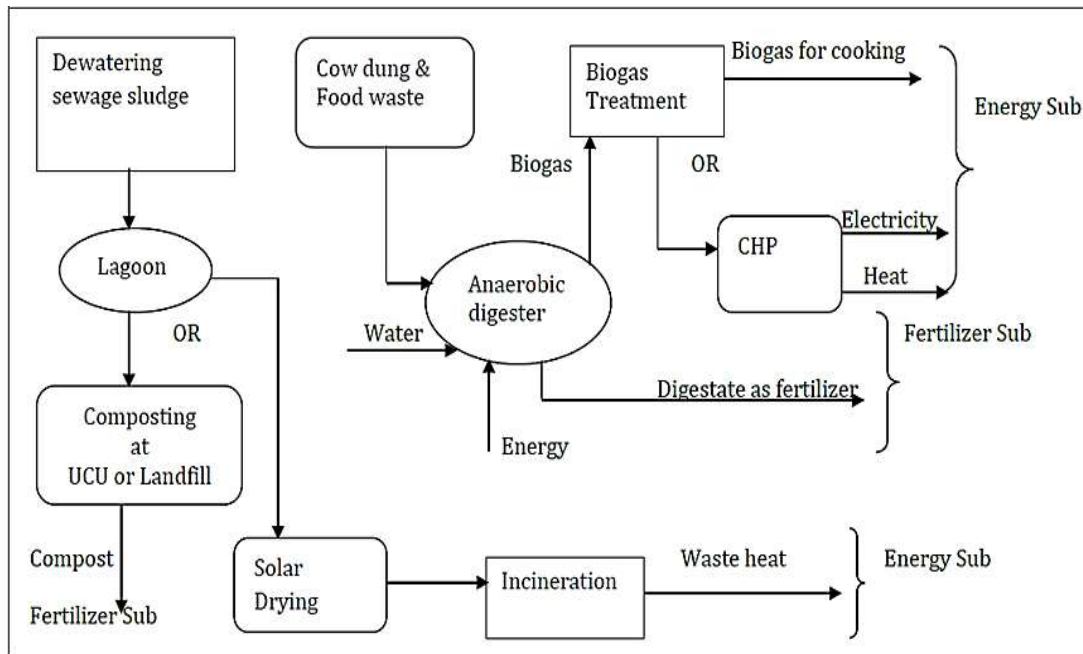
Dewatering sewage sludge

Cow dung & Food waste

Biogas Treatment

Biogas for cooking

Energy Sub

Biogas

OR

CHP

Electricity

Heat

Lagoon

Anaerobic digester

OR

Water

Fertilizer Sub

Digestate as fertilizer

Composting at UCU or Landfill

Energy

Compost

Fertilizer Sub

Solar Drying

Incineration

Waste heat

Energy Sub